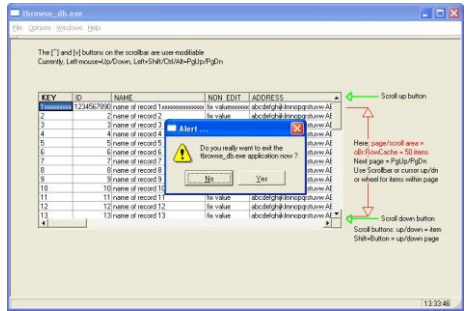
tbrowse_db.exe

File Options Windows Help

The [^] and [v] buttons on the scrollbar are user-modifiable
Currently, Left-mouse=Up/Down, Left+Shift/Ctrl/Alt=PgUp/PgDn

| KEY | ID | NAME | NON_EDIT | ADDRESS |
|---|---|---|---|---|
| 1xxxxxxxxx | 1234567890 | name of record 1xxxxxxxxxxxxxx | fix valuexxxxxx | abcdefghiklmnopqrstuvw AE |
| 2 | 2 | name of record 2 | fix value | abcdefghiklmnopqrstuvw AE |
| 3 | 3 | name of record 3 | | AE |
| 4 | 4 | name of record 4 | | AE |
| 5 | 5 | name of record 5 | | AE |
| 6 | 6 | name of record 6 | | AE |
| 7 | 7 | name of record 7 | | AE |
| 8 | 8 | name of record 8 | | AE |
| 9 | 9 | name of record 9 | | AE |
| 10 | 10 | name of record 10 | | AE |
| 11 | 11 | name of record 11 | fix value | abcdefghiklmnopqrstuvw AE |
| 12 | 12 | name of record 12 | fix value | abcdefghiklmnopqrstuvw AE |
| 13 | 13 | name of record 13 | fix value | abcdefghiklmnopqrstuvw AE |

Alert ...
Do you really want to exit the tbrowse_db.exe application now ?
No Yes

Scroll up button

Here: page/scroll area = oBr:RowCache = 50 items
Next page = PgUp/PgDn
Use Scrollbar or cursor up/dn or wheel for items within page

Scroll down button
Scroll buttons: up/down = item
Shift+Button = up/down page

13:33:46